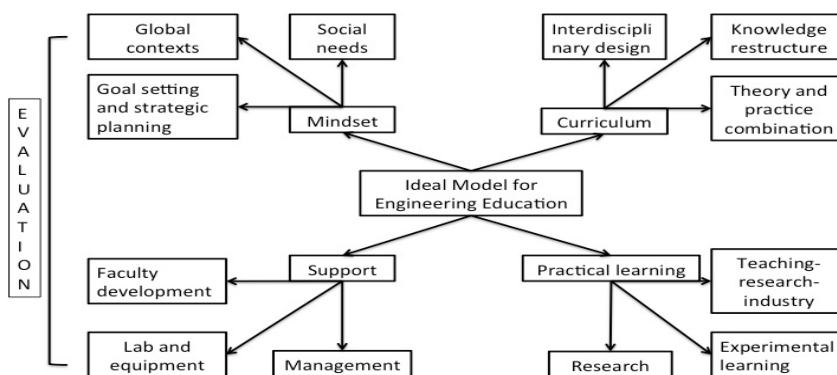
E
V
A
L
U
A
T
I
O
N

Global contexts

Social needs

Goal setting and strategic planning

Mindset

Interdisciplinary design

Knowledge restructure

Theory and practice combination

Curriculum

Ideal Model for Engineering Education

Support

Faculty development

Lab and equipment

Management

Practical learning

Teaching-research-industry

Research

Experimental learning